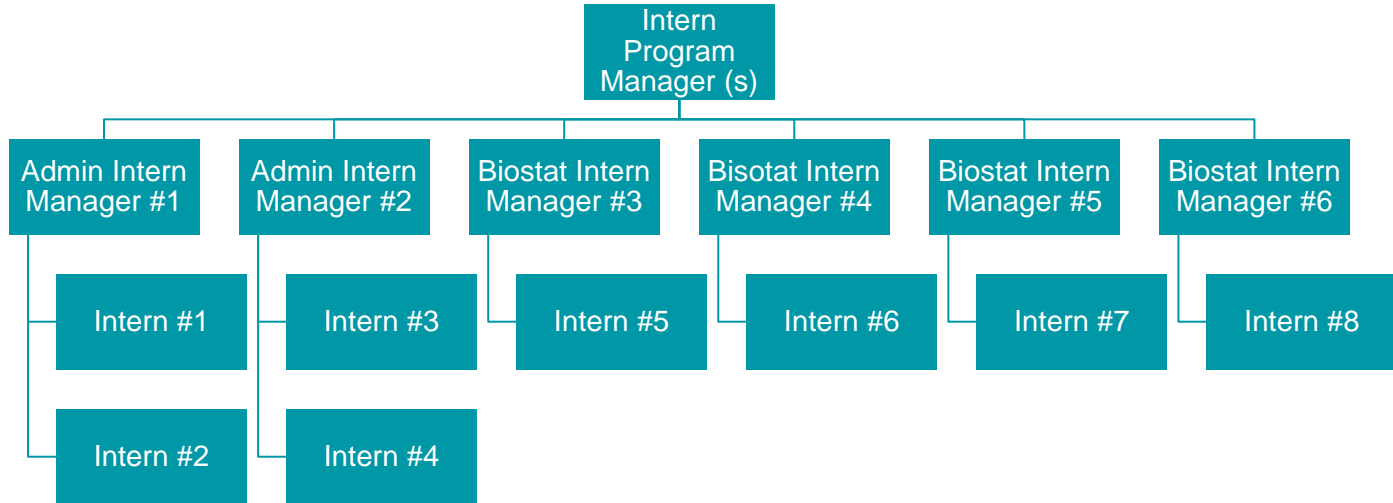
Intern Program Manager (s)

Admin Intern Manager #1

Intern #1

Intern #2

Admin Intern Manager #2

Intern #3

Intern #4

Biostat Intern Manager #3

Intern #5

Bisotat Intern Manager #4

Intern #6

Biostat Intern Manager #5

Intern #7

Biostat Intern Manager #6

Intern #8